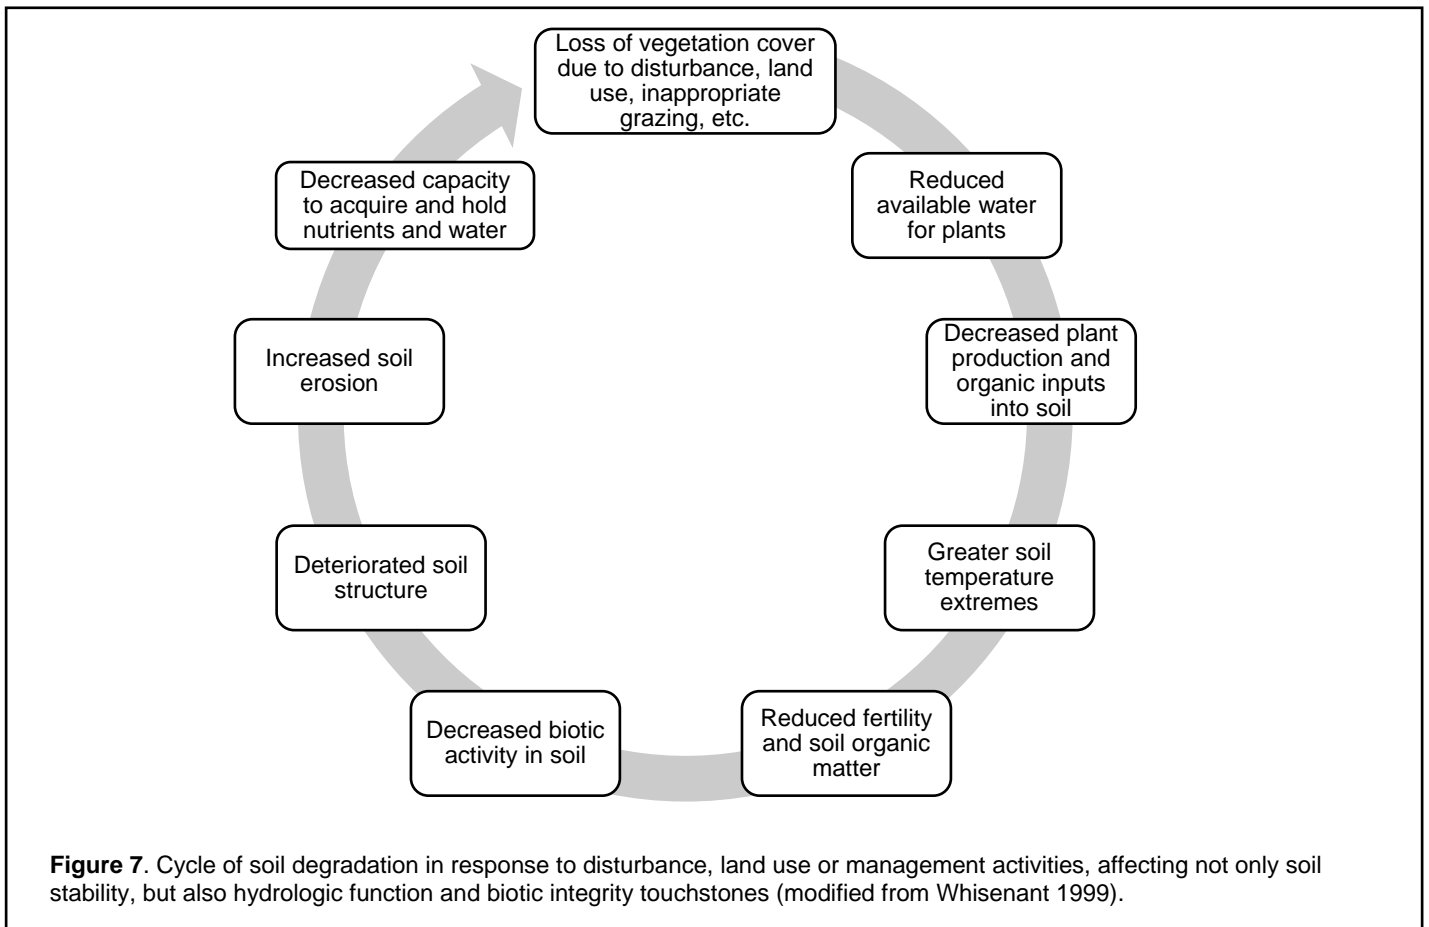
Loss of vegetation cover due to disturbance, land use, inappropriate grazing, etc.

Reduced available water for plants

Decreased plant production and organic inputs into soil

Greater soil temperature extremes

Reduced fertility and soil organic matter

Decreased biotic activity in soil

Deteriorated soil structure

Increased soil erosion

Decreased capacity to acquire and hold nutrients and water

**Figure 7**. Cycle of soil degradation in response to disturbance, land use or management activities, affecting not only soil stability, but also hydrologic function and biotic integrity touchstones (modified from Whisenant 1999).